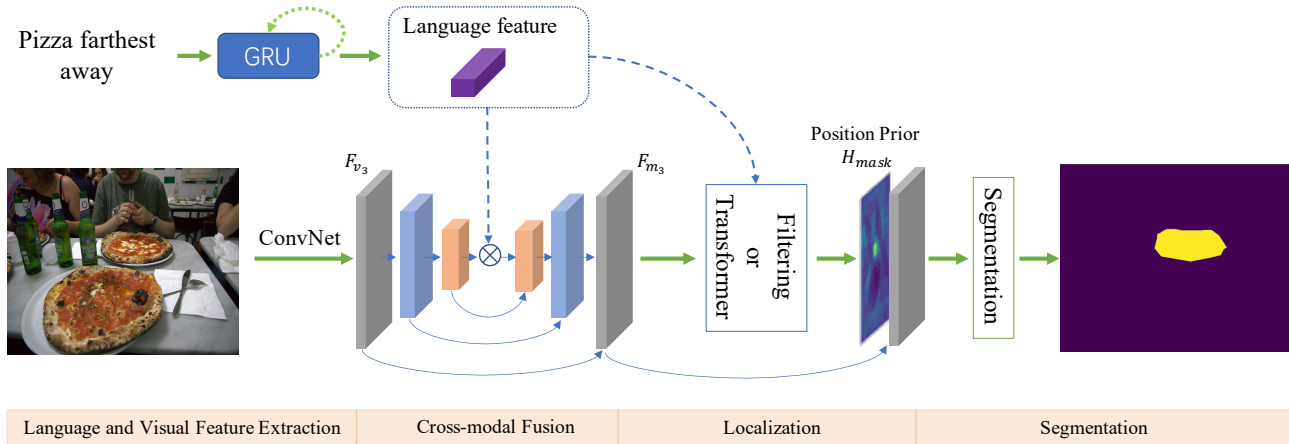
Pizza farthest away

GRU

Language feature

ConvNet

$F_{v_3}$

$\otimes$

$F_{m_3}$

Filtering or Transformer

Position Prior $H_{mask}$

Segmentation

| Language and Visual Feature Extraction | Cross-modal Fusion | Localization | Segmentation |
|---|---|---|---|